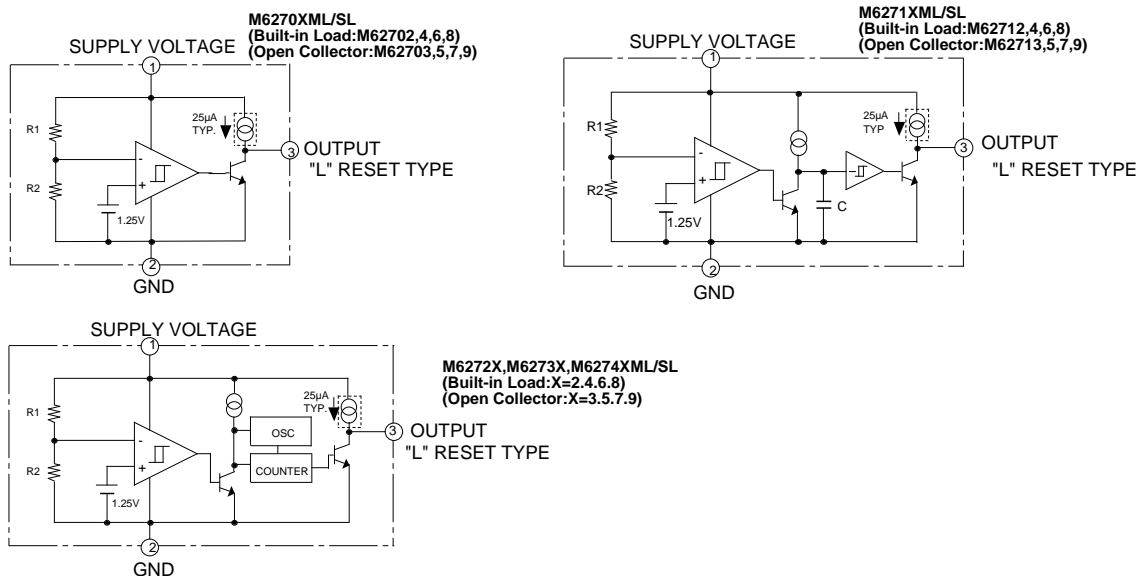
M6270XML/SL
(Built-in Load:M62702,4,6,8)
(Open Collector:M62703,5,7,9)

SUPPLY VOLTAGE

1

R1

R2

-

+

1.25V

25μA TYP.

3

OUTPUT
"L" RESET TYPE

2

GND

M6271XML/SL
(Built-in Load:M62712,4,6,8)
(Open Collector:M62713,5,7,9)

SUPPLY VOLTAGE

1

R1

R2

-

+

1.25V

25μA TYP

-

C

3

OUTPUT
"L" RESET TYPE

2

GND

SUPPLY VOLTAGE

1

R1

R2

-

+

1.25V

25μA TYP.

OSC

COUNTER

3

OUTPUT
"L" RESET TYPE

2

GND

M6272X,M6273X,M6274XML/SL
(Built-in Load:X=2.4.6.8)
(Open Collector:X=3.5.7.9)